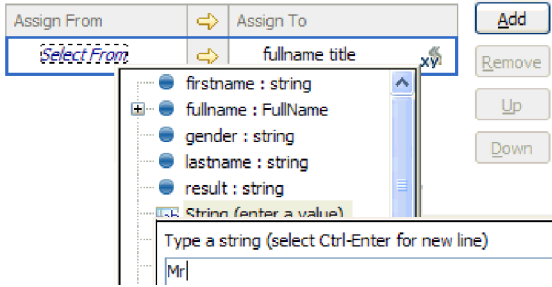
| Assign From | | Assign To |
|---|---|---|
| Select From | | fullname title |

Add
Remove
Up
Down

firstname : string
fullname : FullName
gender : string
lastname : string
result : string
String (enter a value)

Type a string (select Ctrl-Enter for new line)
Mr